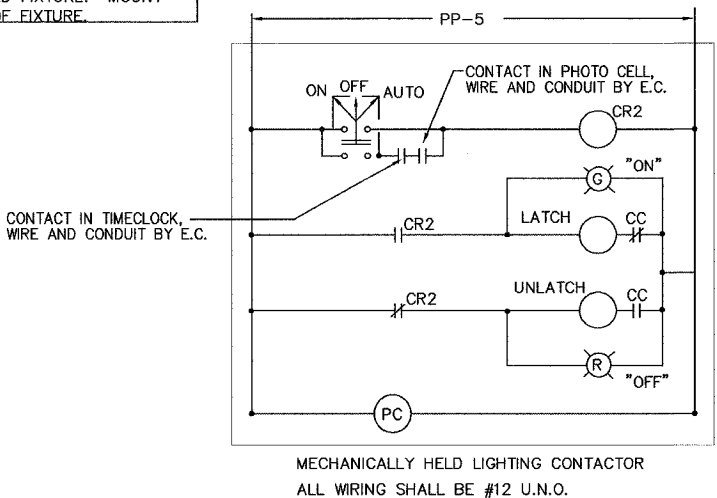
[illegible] FIXTURE. MOUNT
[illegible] FIXTURE.

PP-5

ON OFF AUTO

CONTACT IN PHOTO CELL, WIRE AND CONDUIT BY E.C.

CR2

"ON"

G

CONTACT IN TIMECLOCK, WIRE AND CONDUIT BY E.C.

CR2

LATCH

CC

UNLATCH

CR2

CC

R

"OFF"

PC

MECHANICALLY HELD LIGHTING CONTACTOR
ALL WIRING SHALL BE #12 U.N.O.